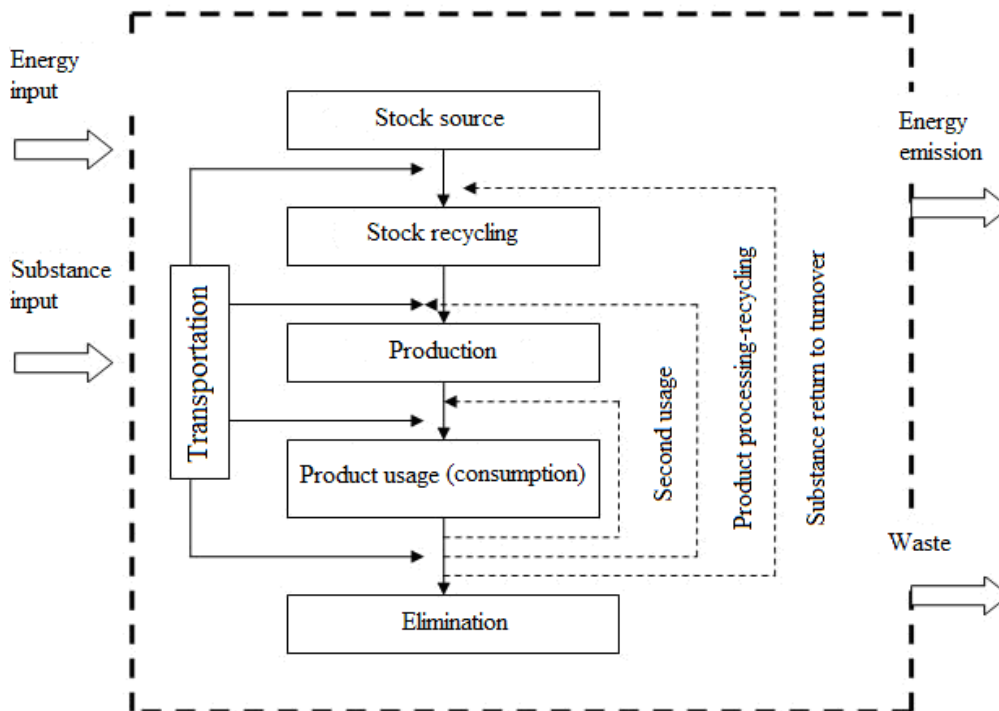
Energy input

Substance input

Stock source

Stock recycling

Production

Product usage (consumption)

Elimination

Transportation

Second usage

Product processing-recycling

Substance return to turnover

Energy emission

Waste